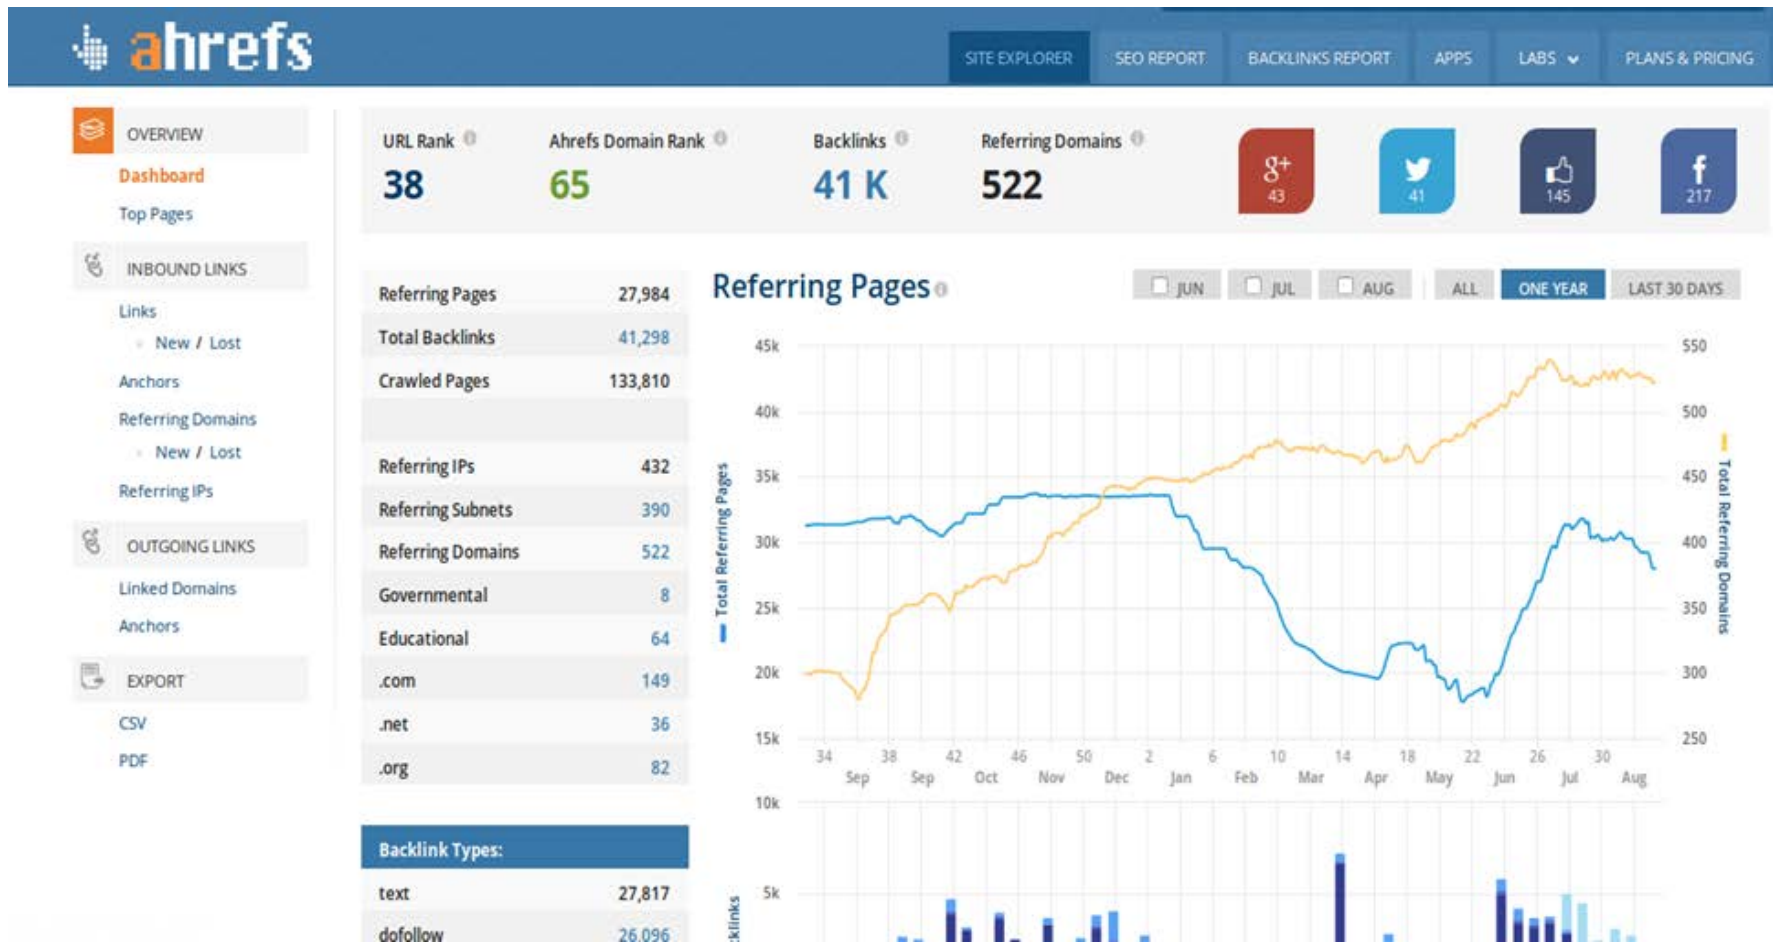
ahrefs

SITE EXPLORER SEO REPORT BACKLINKS REPORT APPS LABS PLANS & PRICING

OVERVIEW
Dashboard
Top Pages

INBOUND LINKS
Links
New / Lost
Anchors
Referring Domains
New / Lost
Referring IPs

OUTGOING LINKS
Linked Domains
Anchors

EXPORT
CSV
PDF

URL Rank
38
Ahrefs Domain Rank
65
Backlinks
41 K
Referring Domains
522

g+ 43
41
145
f 217

| Referring Pages | 27,984 |
|---|---|
| Total Backlinks | 41,298 |
| Crawled Pages | 133,810 |
| | |
| Referring IPs | 432 |
| Referring Subnets | 390 |
| Referring Domains | 522 |
| Governmental | 8 |
| Educational | 64 |
| .com | 149 |
| .net | 36 |
| .org | 82 |

Backlink Types:

| text | 27,817 |
|---|---|
| dofollow | 26,096 |

Referring Pages

JUN JUL AUG ALL ONE YEAR LAST 30 DAYS

45k 40k 35k 30k 25k 20k 15k 10k 5k
550 500 450 400 350 300 250
Total Referring Pages
Total Referring Domains
34 38 42 46 50 2 6 10 14 18 22 26 30
Sep Sep Oct Nov Dec Jan Feb Mar Apr May Jun Jul Aug
cklinks